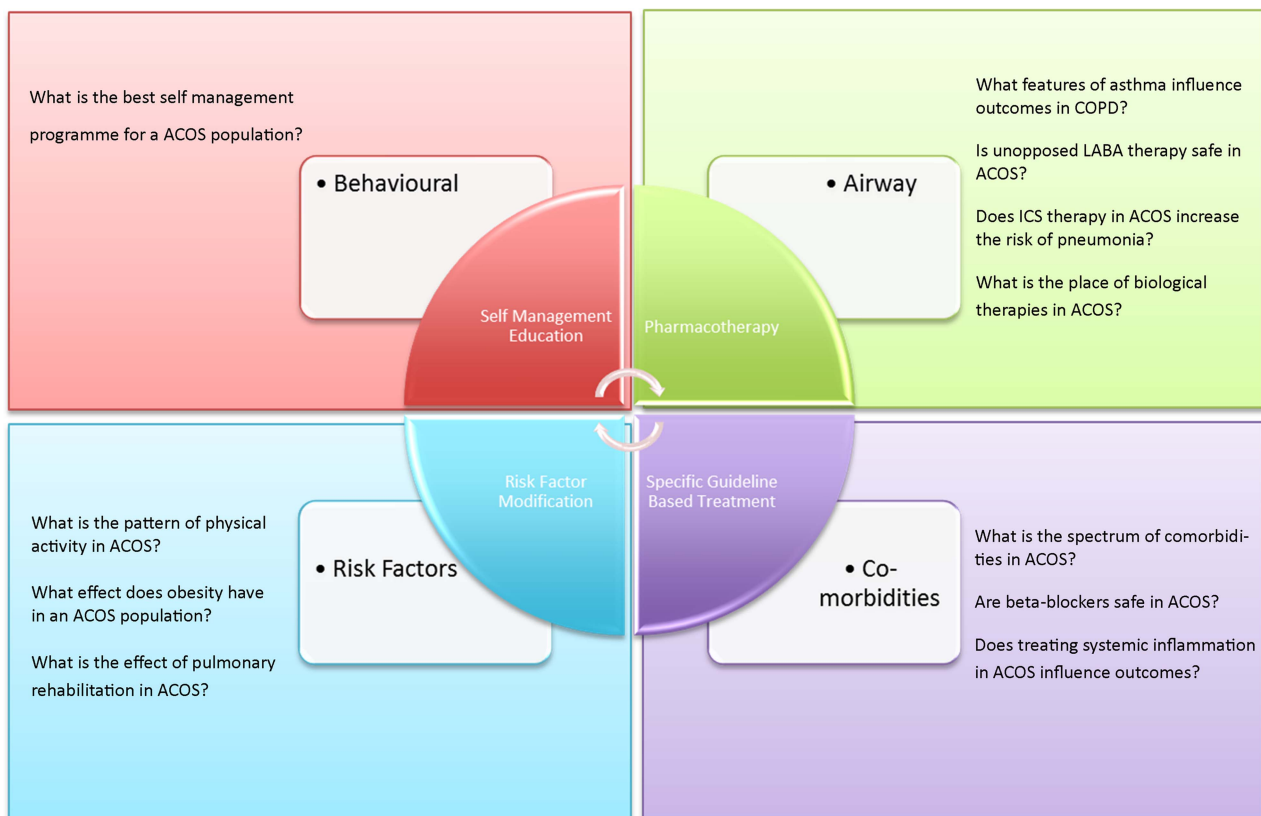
What is the best self management programme for a ACOS population?

• Behavioural

Self Management Education

What features of asthma influence outcomes in COPD?

Is unopposed LABA therapy safe in ACOS?

Does ICS therapy in ACOS increase the risk of pneumonia?

What is the place of biological therapies in ACOS?

• Airway

Pharmacotherapy

What is the pattern of physical activity in ACOS?

What effect does obesity have in an ACOS population?

What is the effect of pulmonary rehabilitation in ACOS?

• Risk Factors

Risk Factor Modification

Specific Guideline Based Treatment

• Co-morbidities

What is the spectrum of comorbidities in ACOS?

Are beta-blockers safe in ACOS?

Does treating systemic inflammation in ACOS influence outcomes?